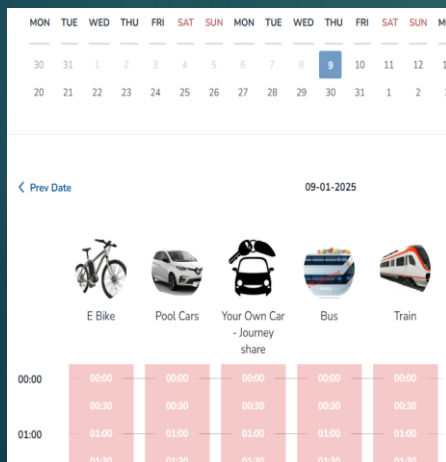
MON TUE WED THU FRI SAT SUN MON TUE WED THU FRI SAT SUN M

30 31 1 2 3 4 5 6 7 8 9 10 11 12 1

20 21 22 23 24 25 26 27 28 29 30 31 1 2 3

< Prev Date

09-01-2025

E Bike

Pool Cars

Your Own Car - Journey share

Bus

Train

00:00

01:00

| 00:00 | 00:00 | 00:00 | 00:00 | 00:00 |
|---|---|---|---|---|
| 00:30 | 00:30 | 00:30 | 00:30 | 00:30 |
| 01:00 | 01:00 | 01:00 | 01:00 | 01:00 |
| 01:30 | 01:30 | 01:30 | 01:30 | 01:30 |